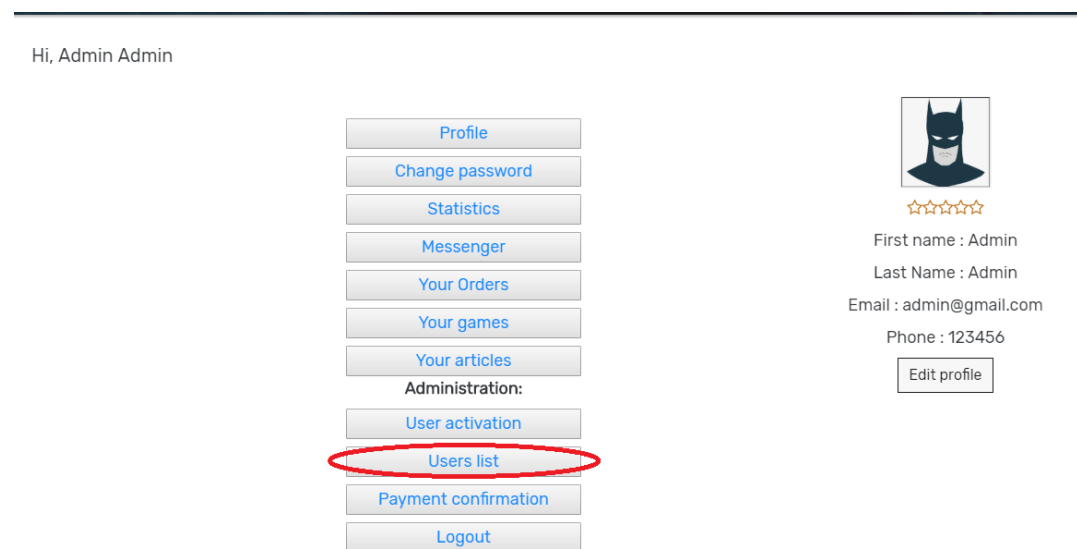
Hi, Admin Admin

Profile
Change password
Statistics
Messenger
Your Orders
Your games
Your articles
Administration:
User activation
Users list
Payment confirmation
Logout

First name : Admin
Last Name : Admin
Email : admin@gmail.com
Phone : 123456
Edit profile